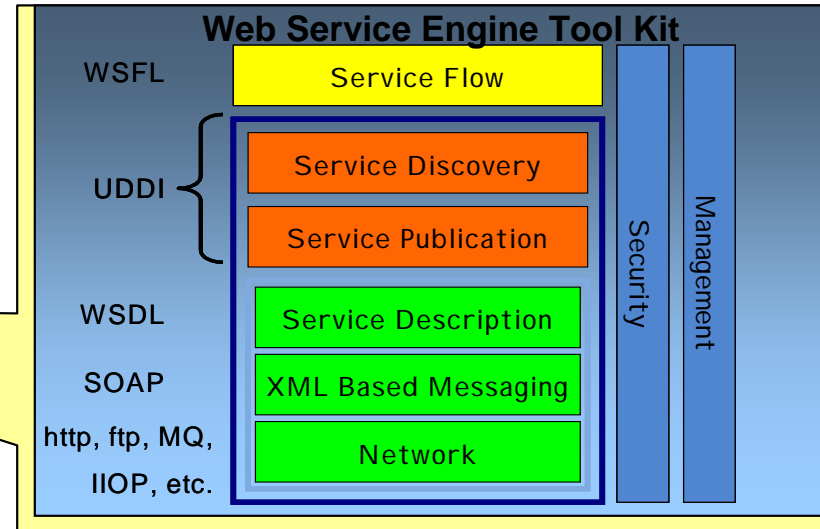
Web Service Engine Tool Kit

WSFL

Service Flow

UDDI

Service Discovery

Service Publication

WSDL

Service Description

SOAP

XML Based Messaging

http, ftp, MQ, IIOP, etc.

Network

Security

Management